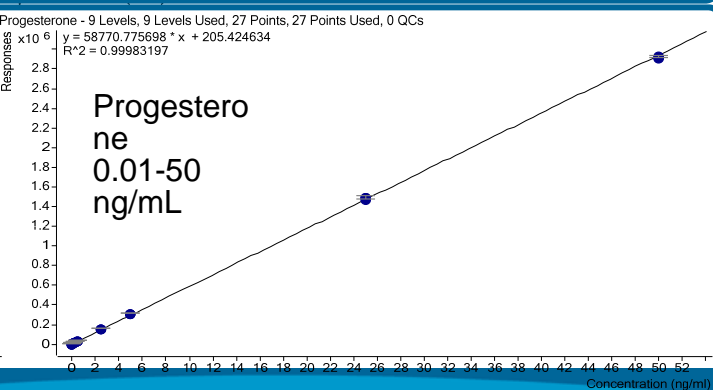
Progesterone - 9 Levels, 9 Levels Used, 27 Points, 27 Points Used, 0 QCs

x10 6

Responses

y = 58770.775698 * x + 205.424634
R^2 = 0.99983197

Progesterone
0.01-50
ng/mL

2.8
2.6
2.4
2.2
2
1.8
1.6
1.4
1.2
1
0.8
0.6
0.4
0.2
0

0 2 4 6 8 10 12 14 16 18 20 22 24 26 28 30 32 34 36 38 40 42 44 46 48 50 52

Concentration (ng/ml)